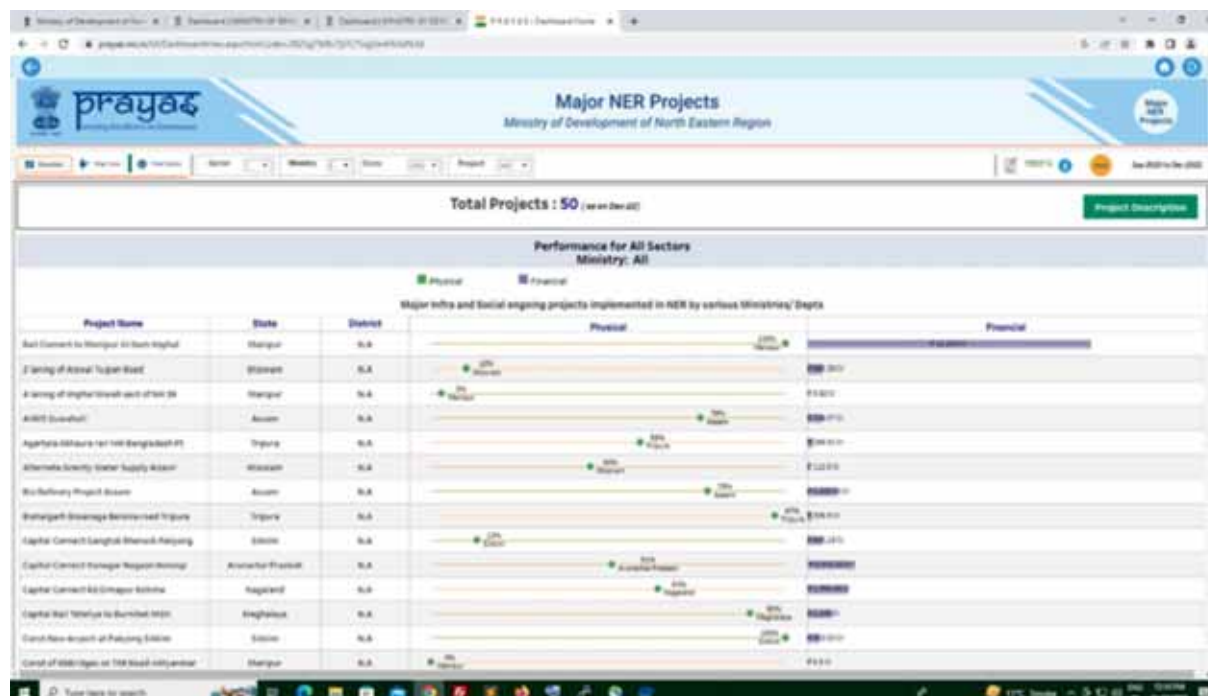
prayas

Major NER Projects
Ministry of Development of North Eastern Region

Total Projects : 50 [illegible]

Project Description

Performance for All Sectors
Ministry: All

Physical Financial

Major Infra and Social ongoing projects implemented in NER by various Ministries/ Depts

| Project Name | State | District | Physical | Financial |
|---|---|---|---|---|
| Rail Connect to Manipur at Sam Imphal | Manipur | N.A | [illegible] | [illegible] |
| 2 laning of Aizawl Tuipan Road | Mizoram | N.A | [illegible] | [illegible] |
| 4 laning of Imphal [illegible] | Manipur | N.A | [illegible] | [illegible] |
| AIIMS Guwahati | Assam | N.A | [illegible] | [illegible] |
| Agartala Akhaura rail link Bangladesh Pt | Tripura | N.A | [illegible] | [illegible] |
| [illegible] Water Supply Aizawl | Mizoram | N.A | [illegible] | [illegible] |
| Bio Refinery Project Assam | Assam | N.A | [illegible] | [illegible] |
| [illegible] Tripura | Tripura | N.A | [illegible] | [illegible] |
| Capital Connect Gangtok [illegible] Pakyong | Sikkim | N.A | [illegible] | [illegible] |
| Capital Connect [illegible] | Arunachal Pradesh | N.A | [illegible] | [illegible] |
| Capital Connect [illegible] Kohima | Nagaland | N.A | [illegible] | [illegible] |
| Capital Rail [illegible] | Meghalaya | N.A | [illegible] | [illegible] |
| Const New Airport at Pakyong Sikkim | Sikkim | N.A | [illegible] | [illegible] |
| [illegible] | Manipur | N.A | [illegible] | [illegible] |